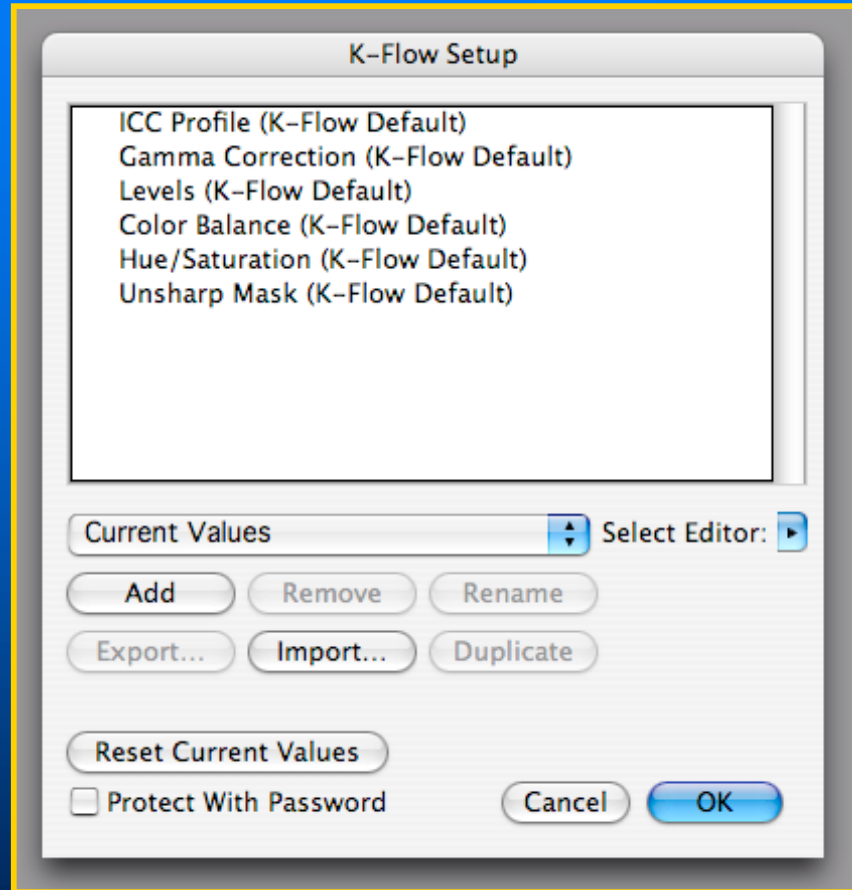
K-Flow Setup

ICC Profile (K-Flow Default)
Gamma Correction (K-Flow Default)
Levels (K-Flow Default)
Color Balance (K-Flow Default)
Hue/Saturation (K-Flow Default)
Unsharp Mask (K-Flow Default)

Current Values

Select Editor:

Add

Remove

Rename

Export...

Import...

Duplicate

Reset Current Values

Protect With Password

Cancel

OK